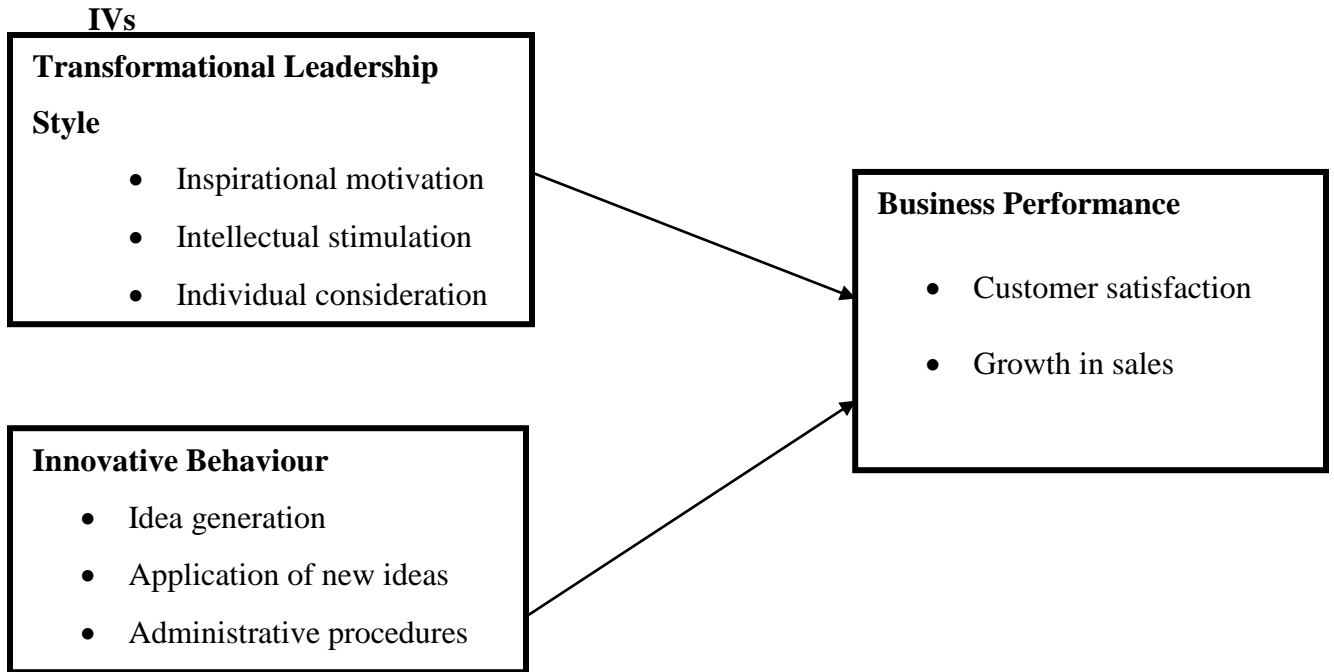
IVs

Transformational Leadership Style

- Inspirational motivation
- Intellectual stimulation
- Individual consideration

Business Performance

- Customer satisfaction
- Growth in sales

Innovative Behaviour

- Idea generation
- Application of new ideas
- Administrative procedures